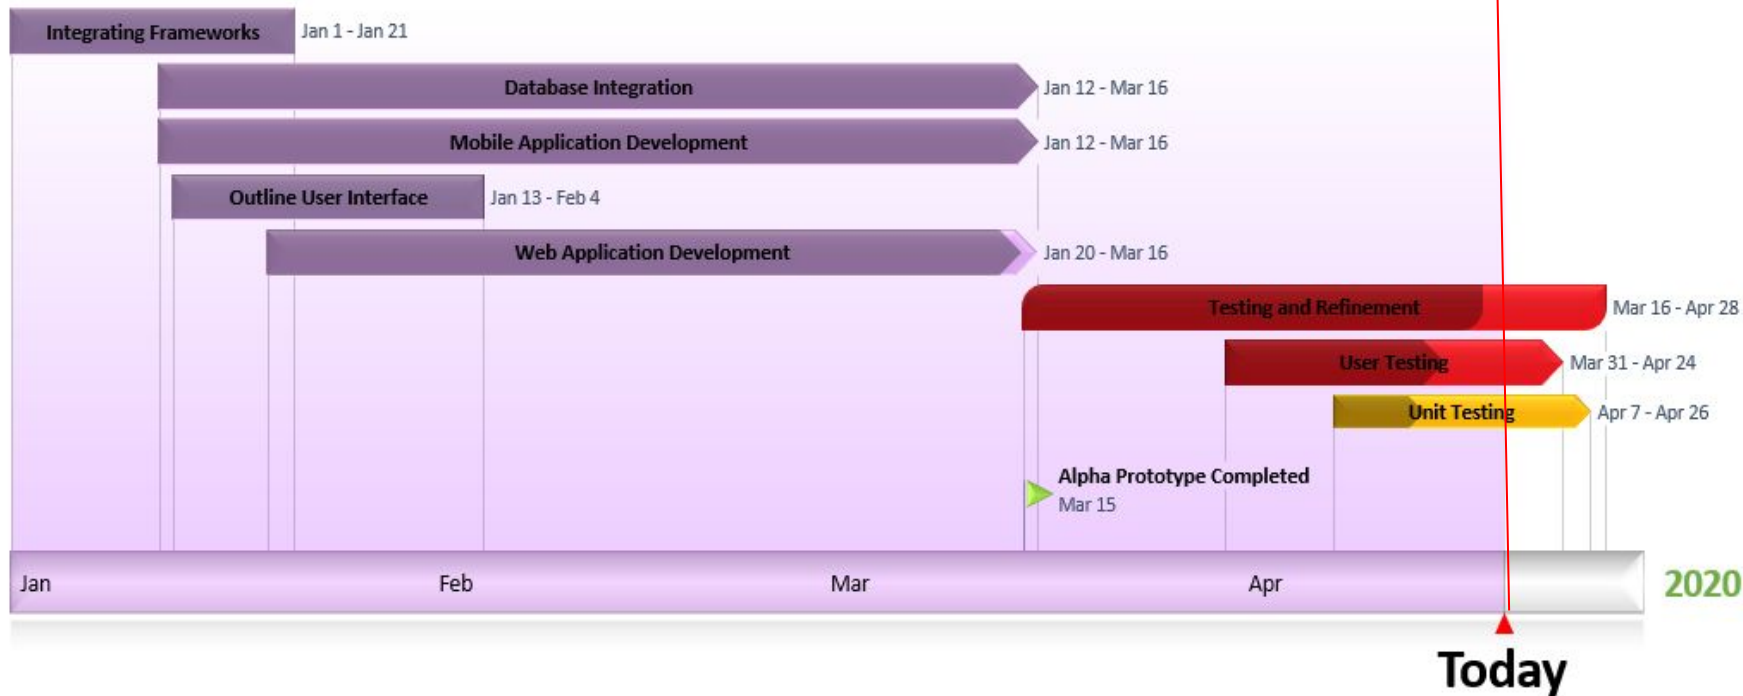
Integrating Frameworks Jan 1 - Jan 21

Database Integration Jan 12 - Mar 16

Mobile Application Development Jan 12 - Mar 16

Outline User Interface Jan 13 - Feb 4

Web Application Development Jan 20 - Mar 16

Testing and Refinement Mar 16 - Apr 28

User Testing Mar 31 - Apr 24

Unit Testing Apr 7 - Apr 26

Alpha Prototype Completed
Mar 15

Jan Feb Mar Apr 2020

Today